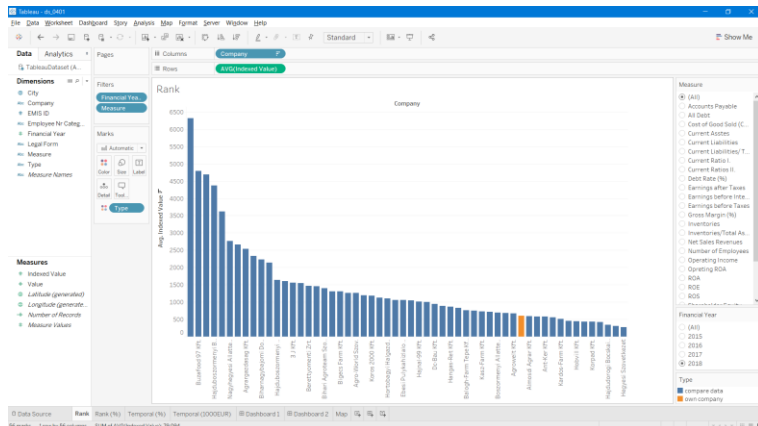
Tableau - ds_0401

File Data Worksheet Dashboard Story Analysis Map Format Server Window Help

Standard

Show Me

Data Analytics

TableauDataset (A...

Dimensions

City
Company
EMIS ID
Employee Nr Categ...
Financial Year
Legal Form
Measure
Type
Measure Names

Measures

Indexed Value
Value
Latitude (generated)
Longitude (generate...
Number of Records
Measure Values

Pages

Filters

Financial Yea...
Measure

Marks

Automatic
Color Size Label
Detail Tooltip
Type

Columns Company

Rows AVG(Indexed Value)

Rank

Company

Avg. Indexed Value

6500
6000
5500
5000
4500
4000
3500
3000
2500
2000
1500
1000
500
0

Busáthely97 Kft.
Hajdúszoboszlómenyi B..
Nagyhegyesi Állatte..
Agrárgazdaság Kft.
Biharnagybajom Sz..
Hajdúszoboszlói..
3 Kft.
Berettyóújfalui Zrt.
Bihari Agrokeen Sz..
Bigeos Farm Kft.
Agro-World Szov..
Kenw 2000 Kft.
Hortobágyi Halgazd..
Ebesi Pusztaházas..
Hajnal-99 Kft.
Do-Bau Kft.
Hangás-Rét Kft.
Bakagh Farm Team Kf.
Kasz-Farm Kft.
Bocsorményi Állatte..
Agroveli Kft.
Álmosd Agrár Kft.
Ant-Ker Kft.
Kardos Farm Kft.
Herbil Kft.
Korpád Kft.
Hajdútőnyp Bacskai..
Hegyesi Szövetkezet

Measure

(All)
Accounts Payable
All Debt
Cost of Good Sold (C..
Current Asstes
Current Liabilities
Current Liabilities/ T...
Current Ratio I.
Current Ratio II.
Debt Rate (%)
Earnings after Taxes
Earnings before Inte...
Earnings before Taxes
Gross Margin (%)
Inventories
Inventories/Total As...
Net Sales Revenues
Number of Employees
Operating Income
Oprating ROA
ROA
ROE
ROS

Financial Year

(All)
2015
2016
2017
2018

Type

compare data
own company

Data Source Rank Rank (%) Temporal (%) Temporal (2000EUR) Dashboard 1 Dashboard 2 Map